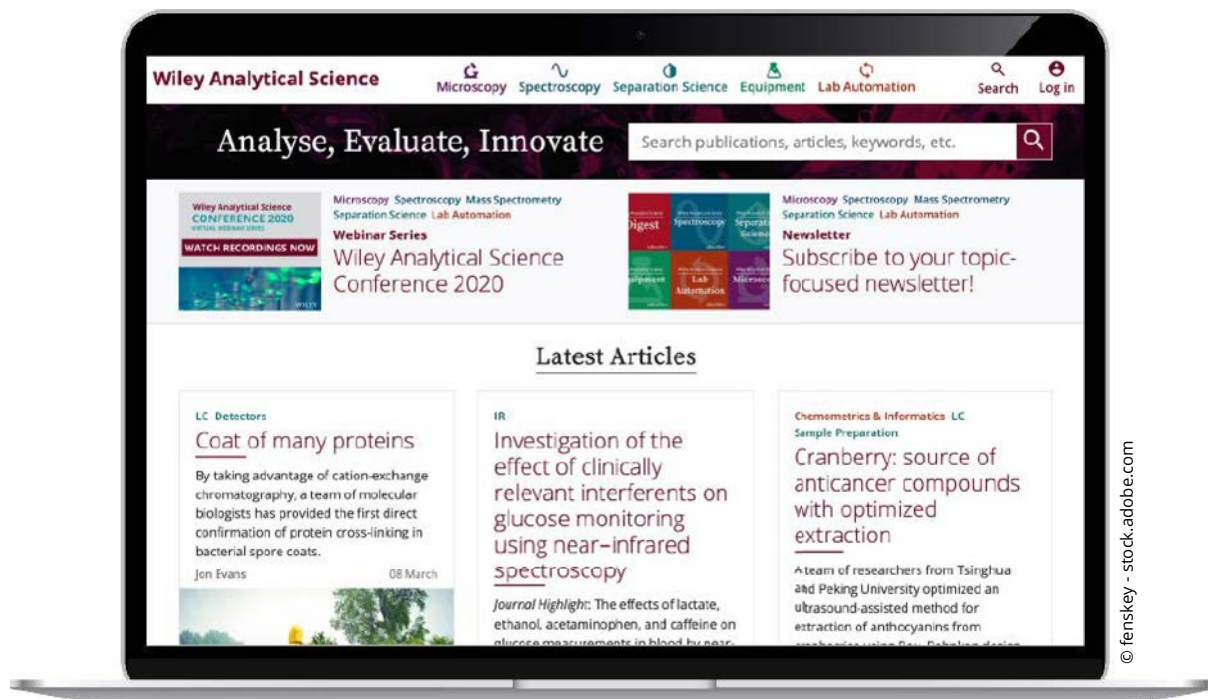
Wiley Analytical Science

Microscopy Spectroscopy Separation Science Equipment Lab Automation

Search Log in

Analyse, Evaluate, Innovate

Search publications, articles, keywords, etc.

Wiley Analytical Science
CONFERENCE 2020
VIRTUAL WEBINAR SERIES
WATCH RECORDINGS NOW
WILEY

Microscopy Spectroscopy Mass Spectrometry Separation Science Lab Automation

Webinar Series

Wiley Analytical Science Conference 2020

Digest Spectroscopy Separation Science Equipment Lab Automation Microscopy

Microscopy Spectroscopy Mass Spectrometry Separation Science Lab Automation

Newsletter

Subscribe to your topic-focused newsletter!

Latest Articles

LC Detectors

Coat of many proteins

By taking advantage of cation-exchange chromatography, a team of molecular biologists has provided the first direct confirmation of protein cross-linking in bacterial spore coats.

Jon Evans 08 March

IR

Investigation of the effect of clinically relevant interferents on glucose monitoring using near-infrared spectroscopy

Journal Highlight: The effects of lactate, ethanol, acetaminophen, and caffeine on glucose measurements in blood by near-

Chemometrics & Informatics LC Sample Preparation

Cranberry: source of anticancer compounds with optimized extraction

A team of researchers from Tsinghua and Peking University optimized an ultrasound-assisted method for extraction of anthocyanins from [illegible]

© fenskey - stock.adobe.com